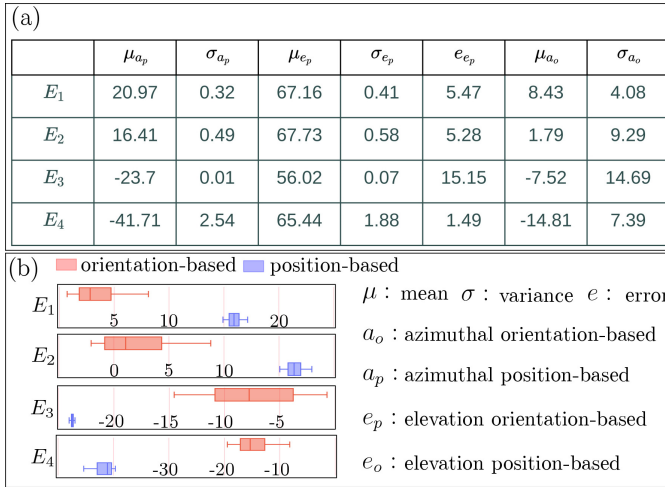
(a)

| | $\mu_{a_p}$ | $\sigma_{a_p}$ | $\mu_{e_p}$ | $\sigma_{e_p}$ | $e_{e_p}$ | $\mu_{a_o}$ | $\sigma_{a_o}$ |
|---|---|---|---|---|---|---|---|
| $E_1$ | 20.97 | 0.32 | 67.16 | 0.41 | 5.47 | 8.43 | 4.08 |
| $E_2$ | 16.41 | 0.49 | 67.73 | 0.58 | 5.28 | 1.79 | 9.29 |
| $E_3$ | -23.7 | 0.01 | 56.02 | 0.07 | 15.15 | -7.52 | 14.69 |
| $E_4$ | -41.71 | 2.54 | 65.44 | 1.88 | 1.49 | -14.81 | 7.39 |

(b) orientation-based position-based

$E_1$ 5 10 20

$E_2$ 0 5 10

$E_3$ -20 -15 -10 -5

$E_4$ -30 -20 -10

$\mu$ : mean $\sigma$ : variance $e$ : error

$a_o$ : azimuthal orientation-based

$a_p$ : azimuthal position-based

$e_p$ : elevation orientation-based

$e_o$ : elevation position-based